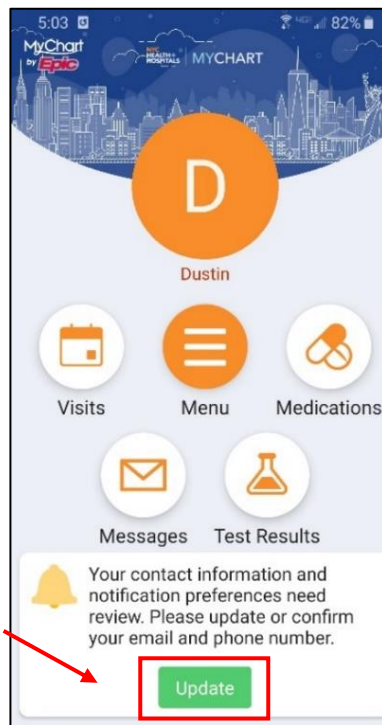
5:03 82%

MyChart by Epic

NYC HEALTH + HOSPITALS | MYCHART

D

Dustin

Visits

Menu

Medications

Messages

Test Results

Your contact information and notification preferences need review. Please update or confirm your email and phone number.

Update